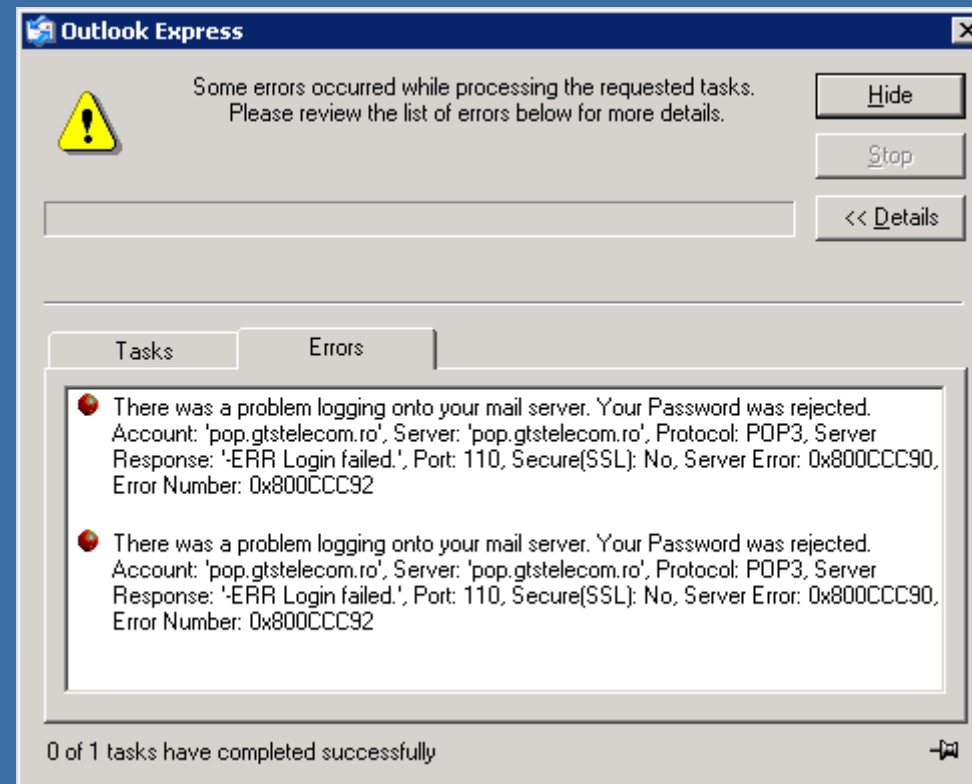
Outlook Express

Some errors occurred while processing the requested tasks. Please review the list of errors below for more details.

Hide

Stop

<< Details

Tasks

Errors

There was a problem logging onto your mail server. Your Password was rejected. Account: 'pop.gtstelecom.ro', Server: 'pop.gtstelecom.ro', Protocol: POP3, Server Response: '-ERR Login failed.', Port: 110, Secure(SSL): No, Server Error: 0x800CCC90, Error Number: 0x800CCC92

There was a problem logging onto your mail server. Your Password was rejected. Account: 'pop.gtstelecom.ro', Server: 'pop.gtstelecom.ro', Protocol: POP3, Server Response: '-ERR Login failed.', Port: 110, Secure(SSL): No, Server Error: 0x800CCC90, Error Number: 0x800CCC92

0 of 1 tasks have completed successfully